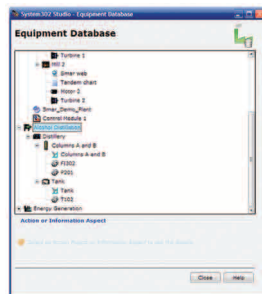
System302 Studio - Equipment Database

Equipment Database

Turbine 1
Mill 2
Smar web
Tandem chart
Motor 2
Turbine 2
Smar_Demo_Plant
Control Module 1
Alcohol Database
Distillery
Columns A and B
Columns A and B
FI302
F201
Tank
Tank
T102
Energy Generation

Action or Information Aspect

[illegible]

Close
Help